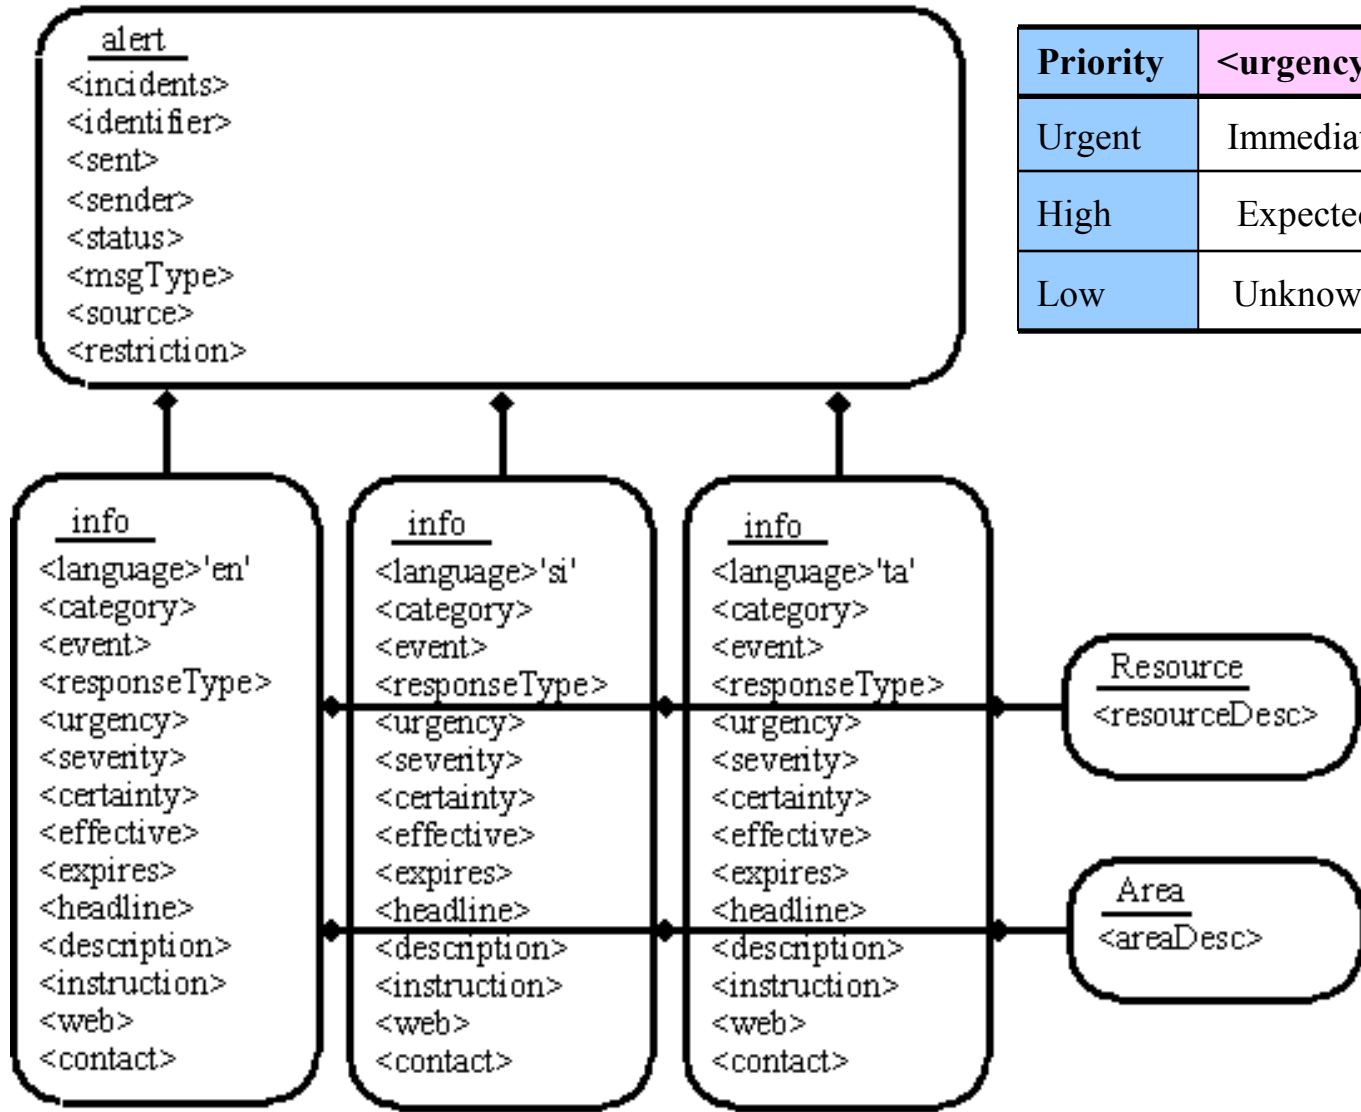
alert
<incidents>
<identifier>
<sent>
<sender>
<status>
<msgType>
<source>
<restriction>

| Priority | <urgency |
|---|---|
| Urgent | Immedia |
| High | Expecte |
| Low | Unknow |

info
<language>'en'
<category>
<event>
<responseType>
<urgency>
<severity>
<certainty>
<effective>
<expires>
<headline>
<description>
<instruction>
<web>
<contact>

info
<language>'si'
<category>
<event>
<responseType>
<urgency>
<severity>
<certainty>
<effective>
<expires>
<headline>
<description>
<instruction>
<web>
<contact>

info
<language>'ta'
<category>
<event>
<responseType>
<urgency>
<severity>
<certainty>
<effective>
<expires>
<headline>
<description>
<instruction>
<web>
<contact>

Resource
<resourceDesc>

Area
<areaDesc>